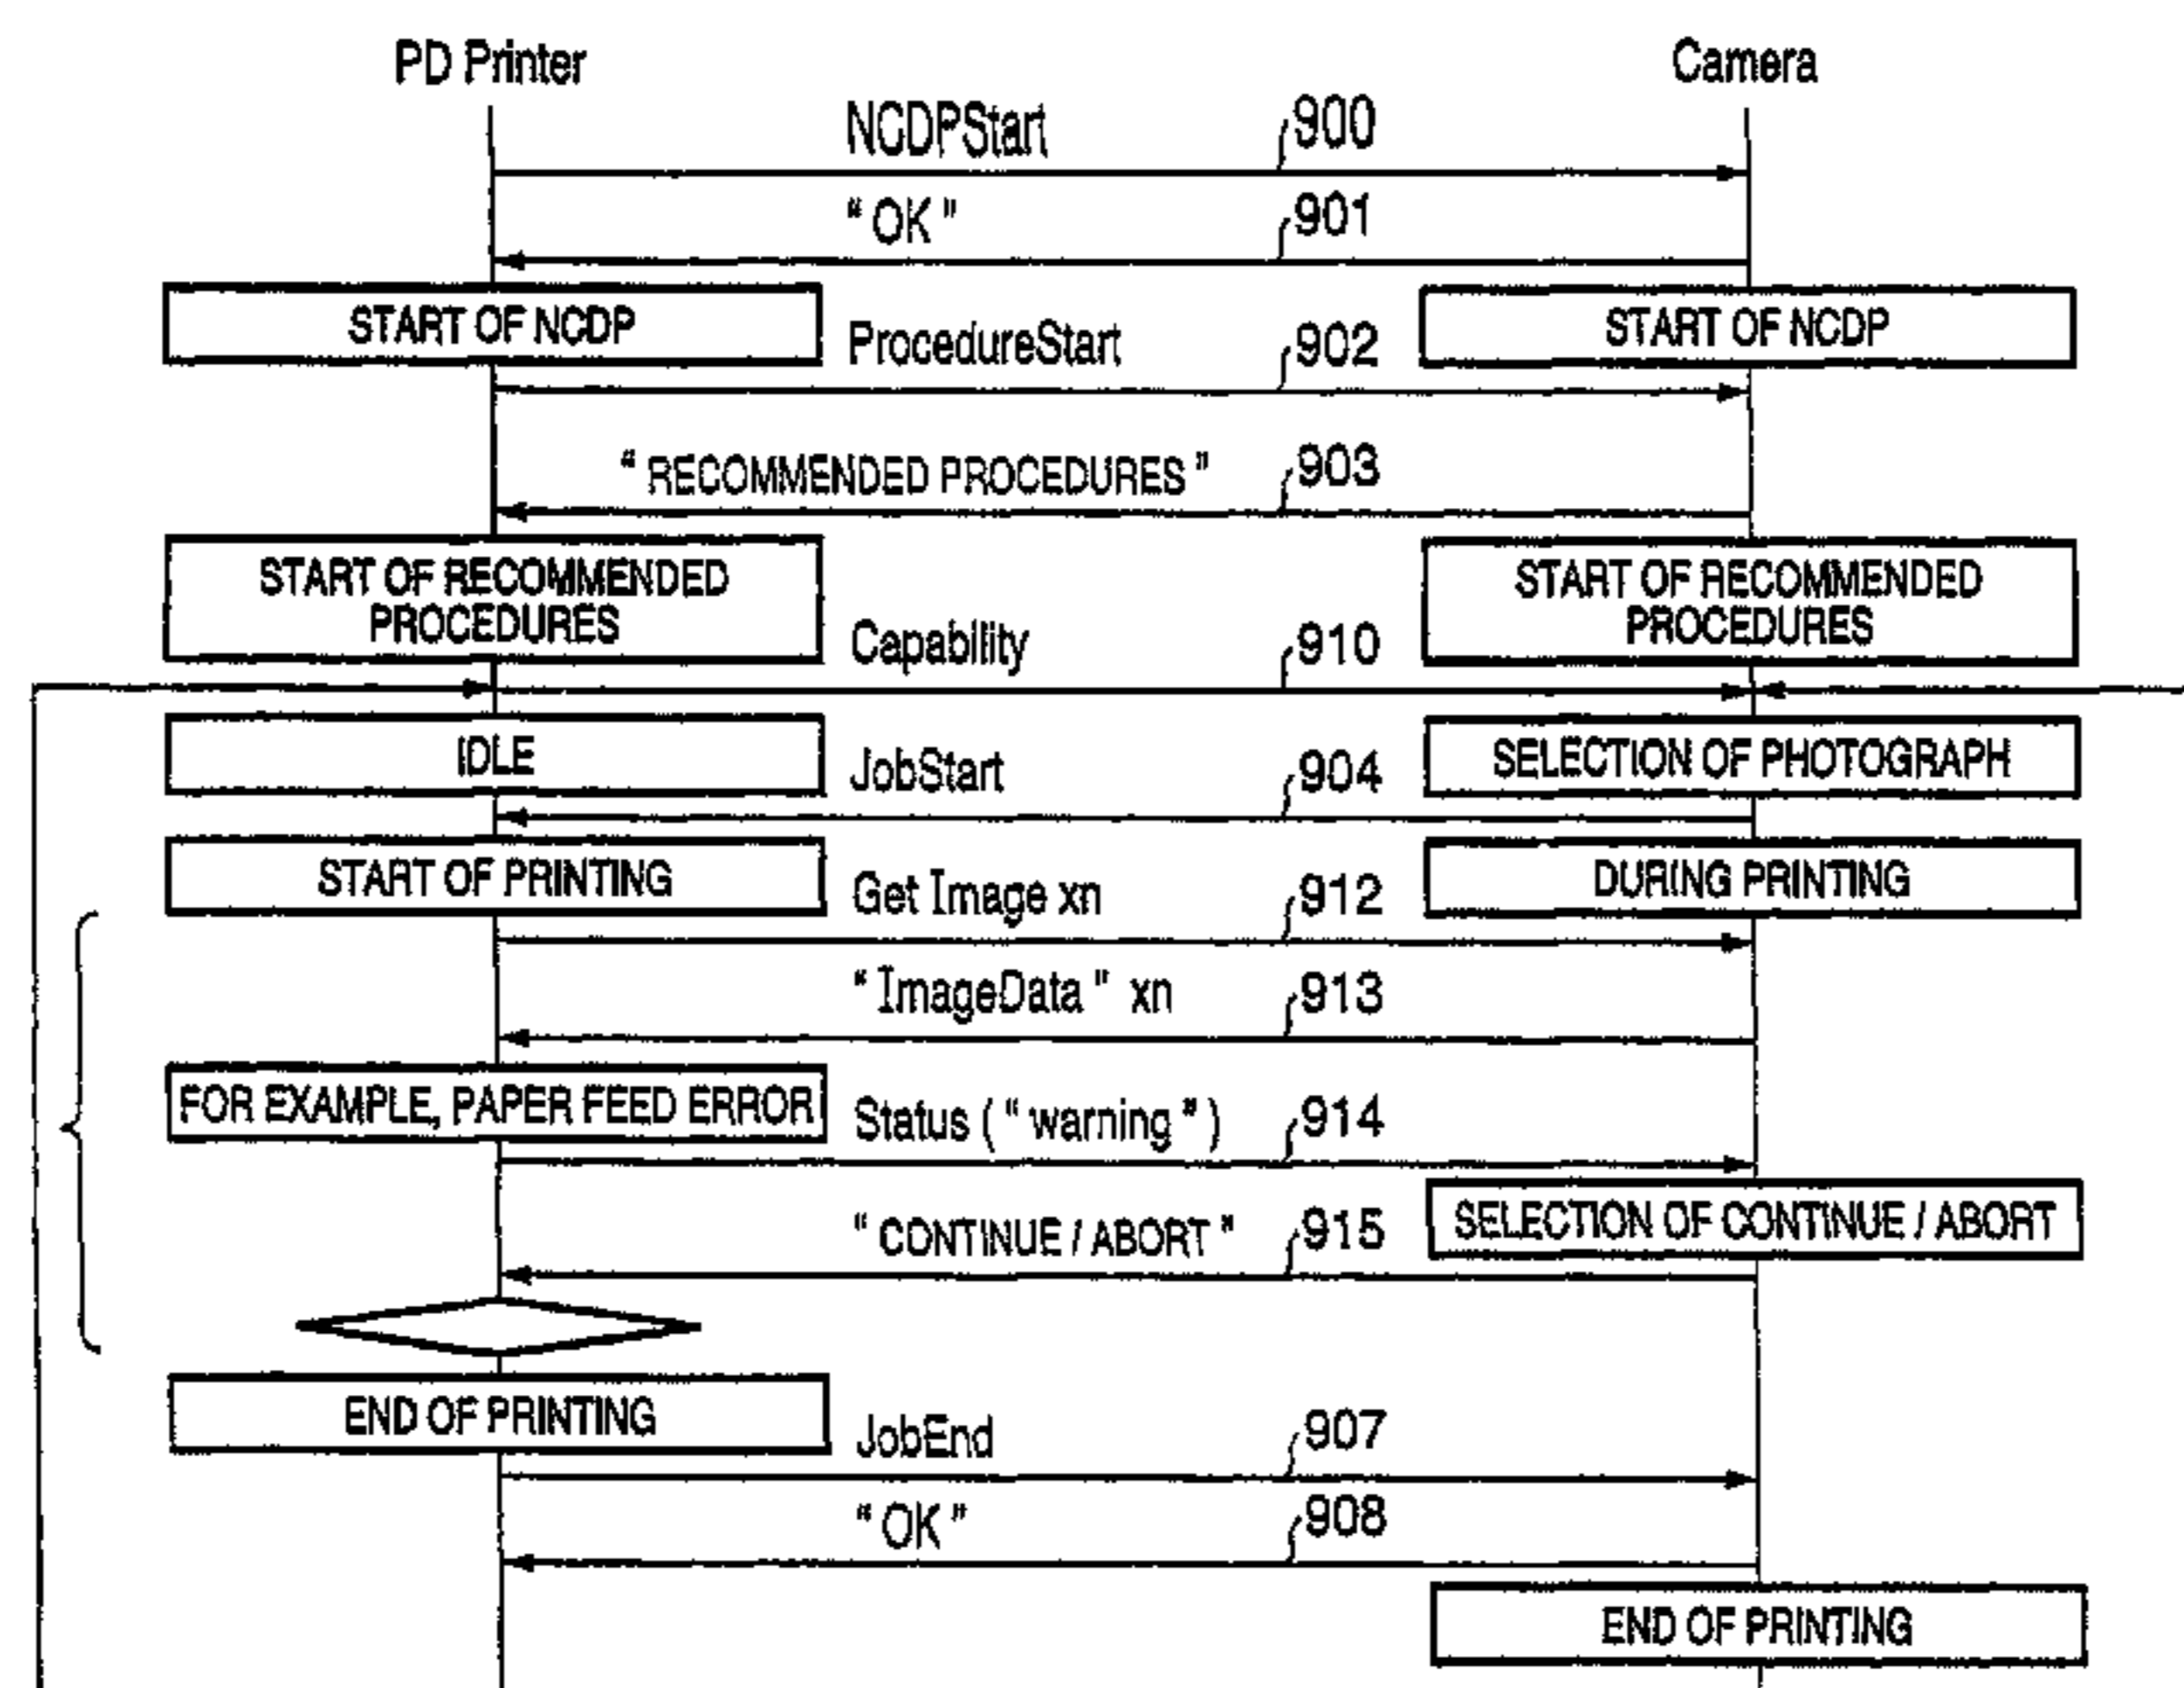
PD Printer

Camera

NCDPStart 900

" OK " 901

START OF NCDP

ProcedureStart 902

START OF NCDP

" RECOMMENDED PROCEDURES " 903

START OF RECOMMENDED PROCEDURES

Capability 910

START OF RECOMMENDED PROCEDURES

IDLE

JobStart 904

SELECTION OF PHOTOGRAPH

START OF PRINTING

Get Image xn 912

DURING PRINTING

" ImageData " xn 913

FOR EXAMPLE, PAPER FEED ERROR

Status ( " warning " ) 914

" CONTINUE / ABORT " 915

SELECTION OF CONTINUE / ABORT

END OF PRINTING

JobEnd 907

" OK " 908

END OF PRINTING